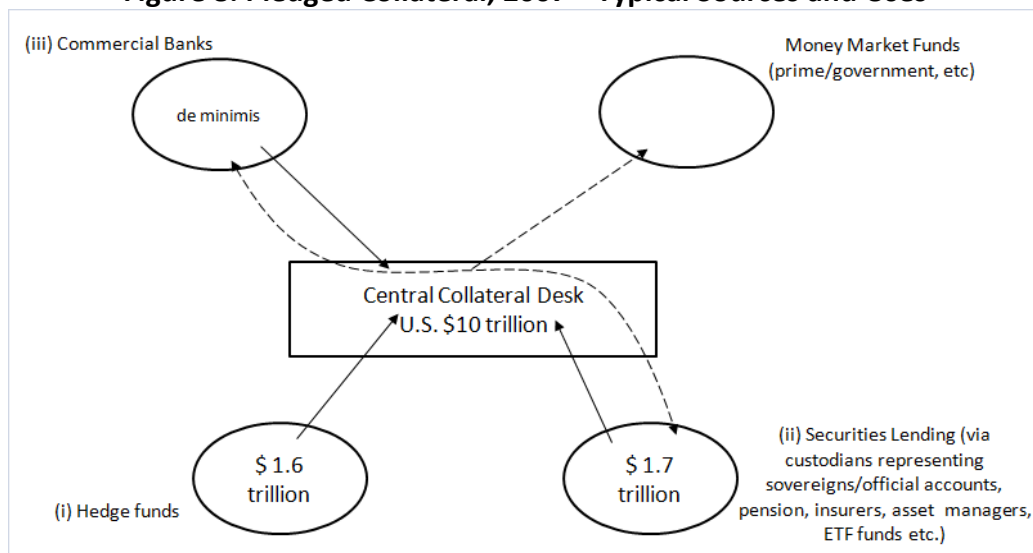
Figure 3: Pledged Collateral, 2007 — Typical Sources and Uses

(iii) Commercial Banks

de minimis

Money Market Funds (prime/government, etc)

Central Collateral Desk
U.S. $10 trillion

$ 1.6 trillion

(i) Hedge funds

$ 1.7 trillion

(ii) Securities Lending (via custodians representing sovereigns/official accounts, pension, insurers, asset managers, ETF funds etc.)